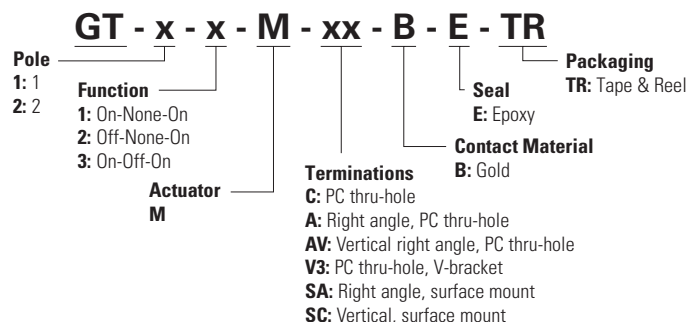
GT - x - x - M - xx - B - E - TR

Pole
1: 1
2: 2

Function
1: On-None-On
2: Off-None-On
3: On-Off-On

Actuator
M

Terminations
C: PC thru-hole
A: Right angle, PC thru-hole
AV: Vertical right angle, PC thru-hole
V3: PC thru-hole, V-bracket
SA: Right angle, surface mount
SC: Vertical. surface mount

Contact Material
B: Gold

Seal
E: Epoxy

Packaging
TR: Tape & Reel